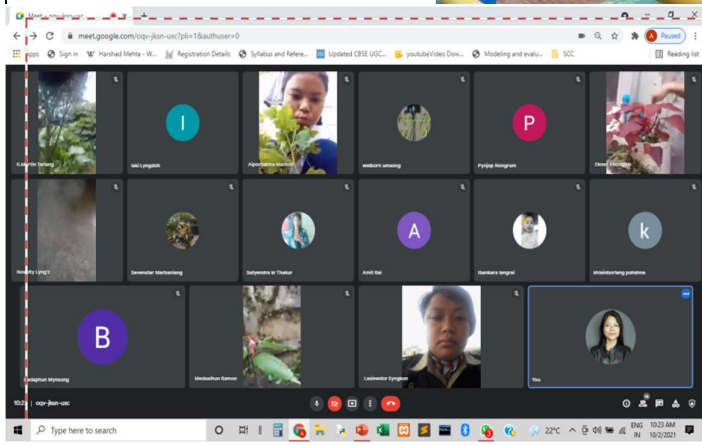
Meet - oqv-jkon-uxc
meet.google.com/oqv-jkon-uxc?pli=1&authuser=0
Apps Sign in Harshad Mehta - W... Registration Details Syllabus and Refere... Updated CBSE UGC... youtubeVideo Dow... Modeling and evalu... SCC
Paused
Reading list

I
P
A
k
B

K.Martin Tariang
Iaki Lyngdoh
Alporbelina Marbiang
weborn umsong
Pynjop Nongrum
Elmea Kharmujai
Novelty Lyngd
Seventstar Marbaniang
Satyendra kr Thakur
Amit Rai
Ibankara langrai
khlaiddoriang puhshna
Badaphun Mynsong
Medaaihun Ramon
Lasirwelor Syngkon
You

10:23 | oqv-jkon-uxc

Type here to search
22°C
ENG IN
10:23 AM
10/2/2021